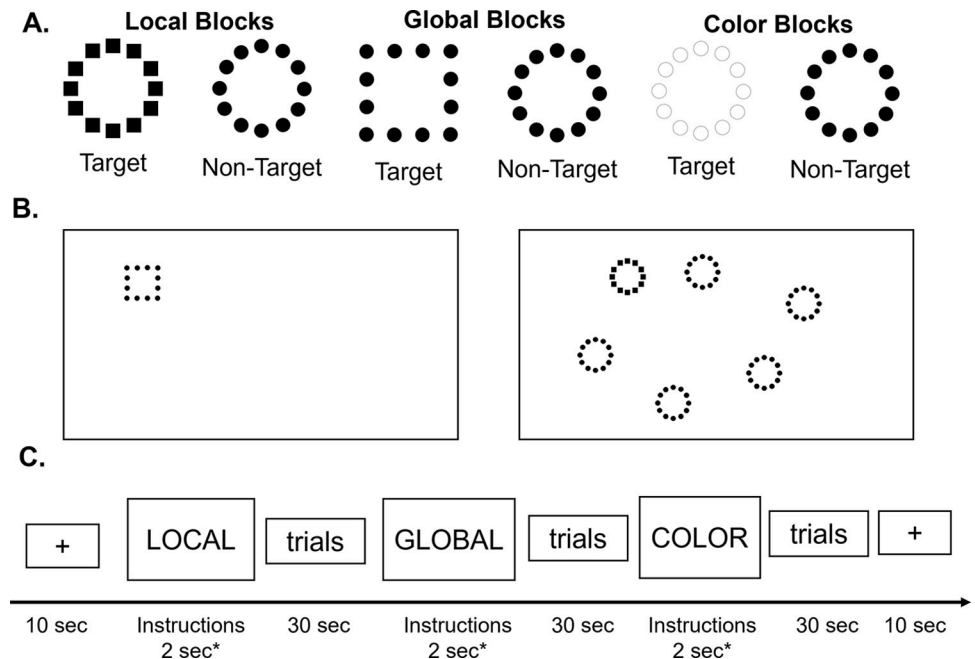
A.

Local Blocks

Target

Non-Target

Global Blocks

Target

Non-Target

Color Blocks

Target

Non-Target

B.

C.

+

LOCAL

trials

GLOBAL

trials

COLOR

trials

+

10 sec

Instructions 2 sec*

30 sec

Instructions 2 sec*

30 sec

Instructions 2 sec*

30 sec

10 sec